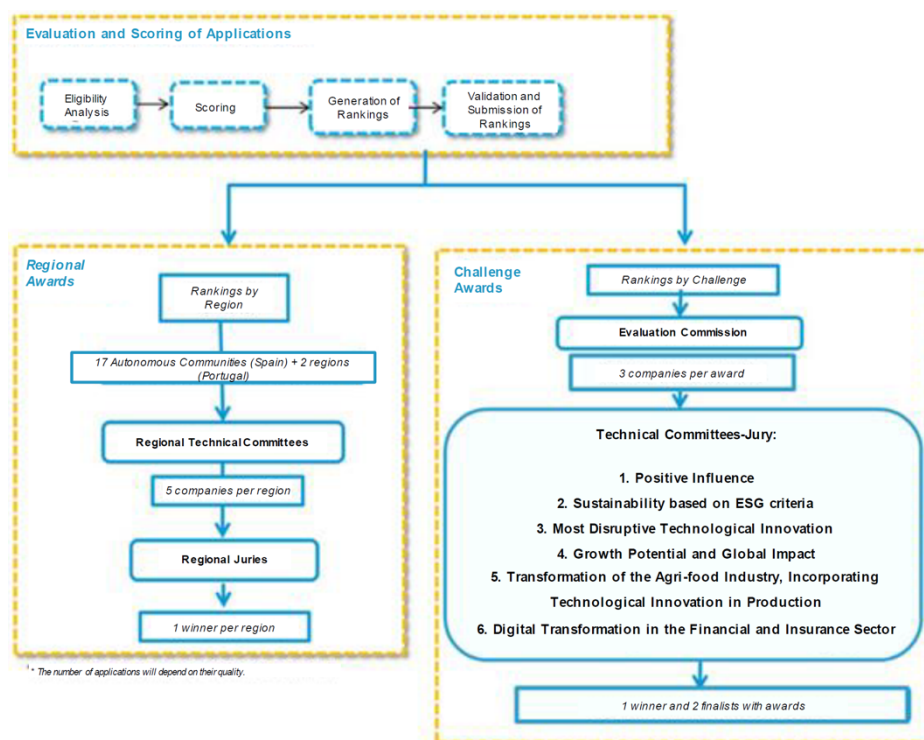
Evaluation and Scoring of Applications

Eligibility Analysis

Scoring

Generation of Rankings

Validation and Submission of Rankings

Regional Awards

Rankings by Region

17 Autonomous Communities (Spain) + 2 regions (Portugal)

Regional Technical Committees

5 companies per region

Regional Juries

1 winner per region

* The number of applications will depend on their quality.

Challenge Awards

Rankings by Challenge

Evaluation Commission

3 companies per award

Technical Committees-Jury:

1. Positive Influence

2. Sustainability based on ESG criteria

3. Most Disruptive Technological Innovation

4. Growth Potential and Global Impact

5. Transformation of the Agri-food Industry, Incorporating Technological Innovation in Production

6. Digital Transformation in the Financial and Insurance Sector

1 winner and 2 finalists with awards